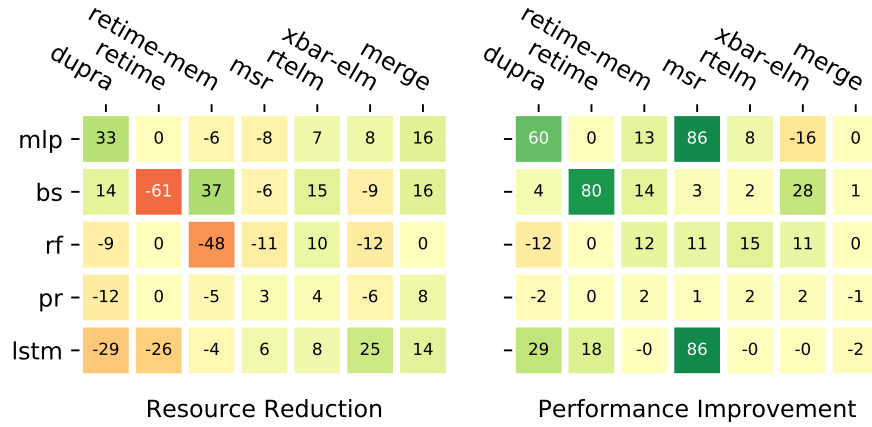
dupra retime retime-mem msr rtelm xbar-elm merge

| | dupra | retime | retime-mem | msr | rtelm | xbar-elm | merge |
|---|---|---|---|---|---|---|---|
| mlp | 33 | 0 | -6 | -8 | 7 | 8 | 16 |
| bs | 14 | -61 | 37 | -6 | 15 | -9 | 16 |
| rf | -9 | 0 | -48 | -11 | 10 | -12 | 0 |
| pr | -12 | 0 | -5 | 3 | 4 | -6 | 8 |
| lstm | -29 | -26 | -4 | 6 | 8 | 25 | 14 |

Resource Reduction

dupra retime retime-mem msr rtelm xbar-elm merge

| | dupra | retime | retime-mem | msr | rtelm | xbar-elm | merge |
|---|---|---|---|---|---|---|---|
| | 60 | 0 | 13 | 86 | 8 | -16 | 0 |
| | 4 | 80 | 14 | 3 | 2 | 28 | 1 |
| | -12 | 0 | 12 | 11 | 15 | 11 | 0 |
| | -2 | 0 | 2 | 1 | 2 | 2 | -1 |
| | 29 | 18 | -0 | 86 | -0 | -0 | -2 |

Performance Improvement